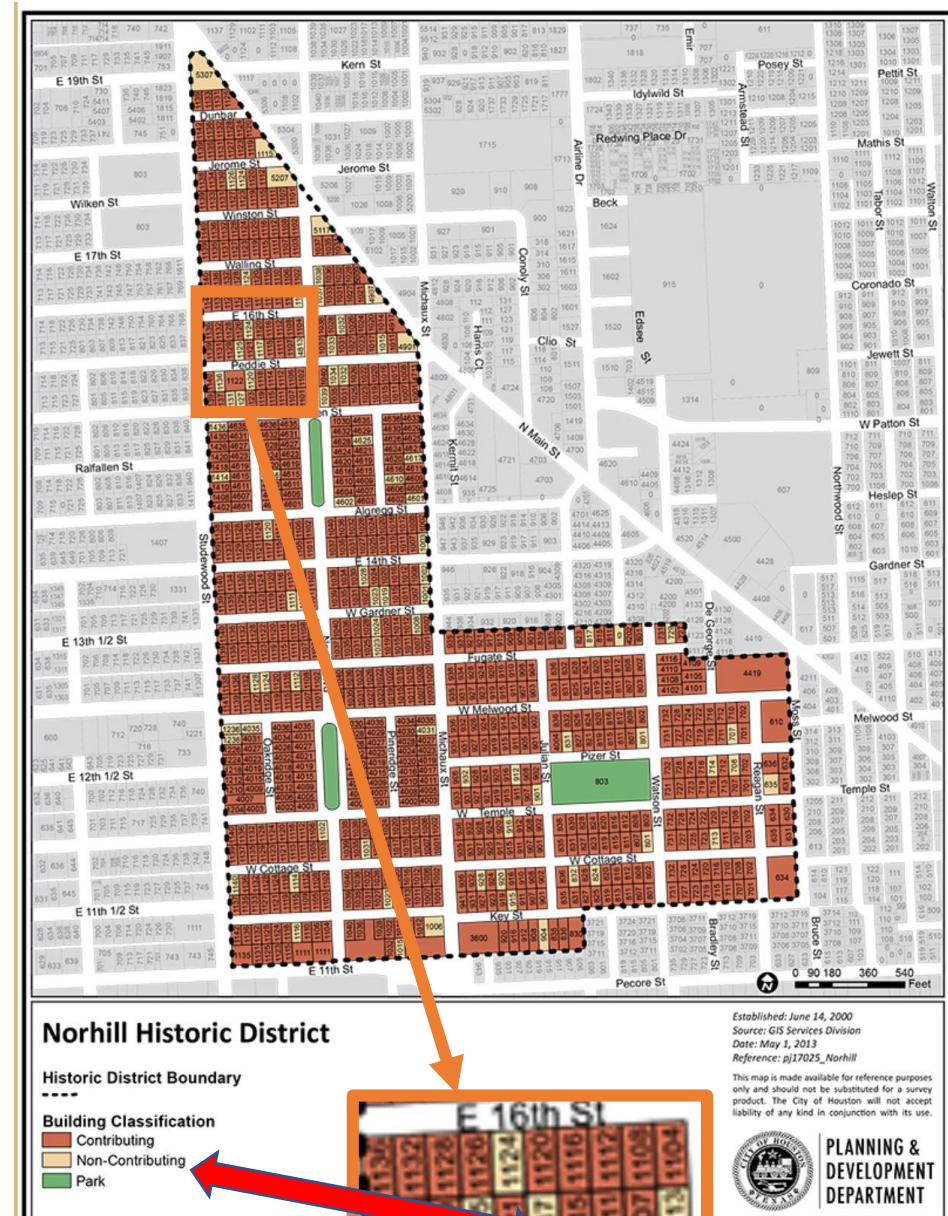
E 19th St
Kern St
Idylwild St
Posey St
Pettit St
Dunbar
Jerome St
Jerome St
Redwing Place Dr
Mathis St
Airline Dr
Armstead St
Wilken St
Winston St
Beck
Tabor St
Walton St
E 17th St
Walling St
Conoly St
Coronado St
E 16th St
Michaux St
Harris Ct
Clio St
Edsee St
Peddie St
Jewett St
W Patton St
N Main St
Kermit St
Ralfallen St
Algregg St
Heslep St
Northwood St
Studewood St
E 14th St
Gardner St
W Gardner St
E 13th 1/2 St
De George St
Fugate St
W Melwood St
Melwood St
Moss St
Oakridge St
Pinoridge St
Michaux St
Julian St
Pizer St
Watson St
Reagan St
E 12th 1/2 St
W Temple St
Temple St
W Cottage St
W Cottage St
E 11th 1/2 St
Key St
Bradley St
Bruce St
E 11th St
Pecore St
0 90 180 360 540 Feet

Norhill Historic District

Historic District Boundary

Building Classification
Contributing
Non-Contributing
Park

E 16th St

Established: June 14, 2000
Source: GIS Services Division
Date: May 1, 2013
Reference: pj17025_Norhill

This map is made available for reference purposes only and should not be substituted for a survey product. The City of Houston will not accept liability of any kind in conjunction with its use.

CITY OF HOUSTON TEXAS
PLANNING & DEVELOPMENT DEPARTMENT